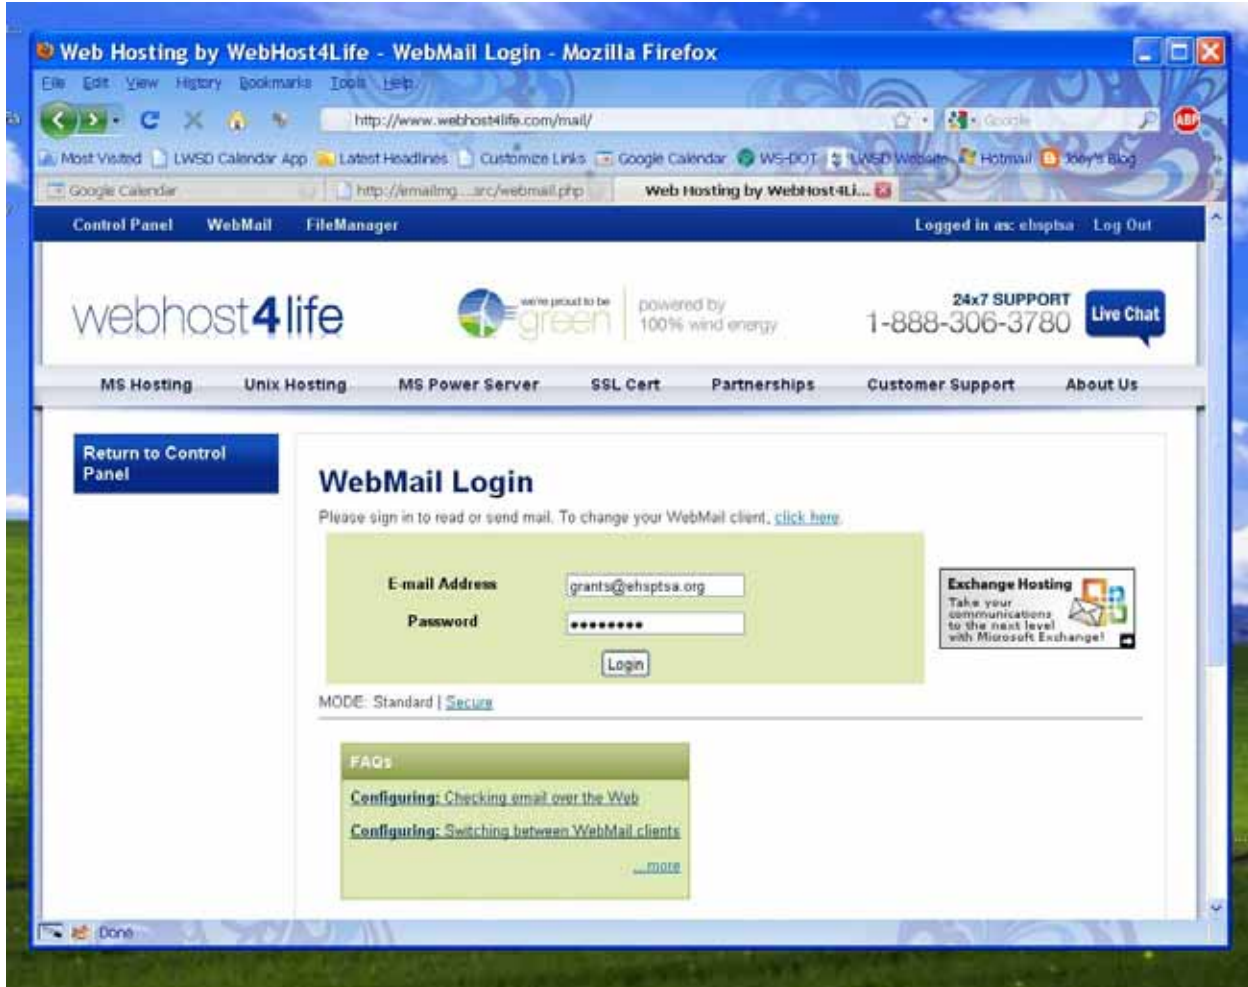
Web Hosting by WebHost4Life - WebMail Login - Mozilla Firefox

File Edit View History Bookmarks Tools Help

http://www.webhost4life.com/mail/

Google

Most Visited LWSD Calendar App Latest Headlines Customize Links Google Calendar WS-DOT LWSD Website Hotmail Joey's Blog

Google Calendar http://emailmg...src/webmail.php Web Hosting by WebHost4Li...

Control Panel WebMail FileManager Logged in as: ehsptsa Log Out

webhost4life we're proud to be green powered by 100% wind energy 24x7 SUPPORT 1-888-306-3780 Live Chat

MS Hosting Unix Hosting MS Power Server SSL Cert Partnerships Customer Support About Us

Return to Control Panel

WebMail Login

Please sign in to read or send mail. To change your WebMail client, click here.

E-mail Address grants@ehsptsa.org

Password ••••••••

Login

Exchange Hosting
Take your communications to the next level with Microsoft Exchange!

MODE: Standard | Secure

FAQs

Configuring: Checking email over the Web

Configuring: Switching between WebMail clients

...more

Done